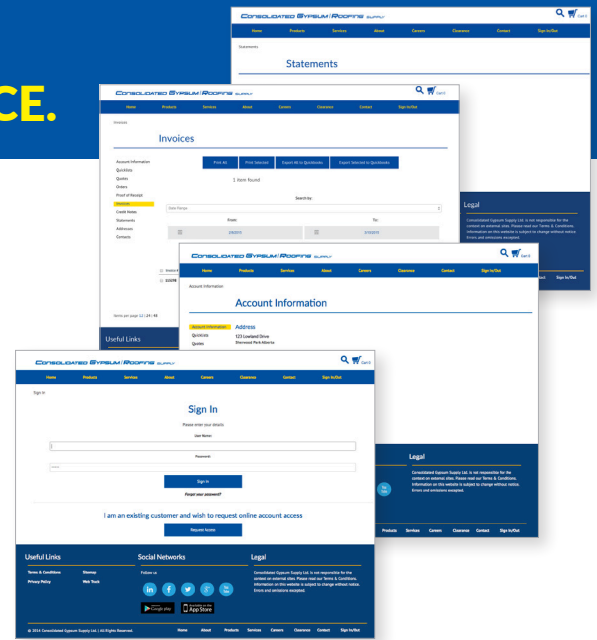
CE.

CONSOLIDATED GYPSUM | ROOFING SUPPLY

Cart 0

Home Products Services About Careers Clearance Contact Sign In/Out

Statements

Statements

Legal

Consolidated Gypsum Supply Ltd. is not responsible for the content on external sites. Please read our Terms & Conditions. Information on this website is subject to change without notice. Errors and omissions excepted.

Sign In/Out

CONSOLIDATED GYPSUM | ROOFING SUPPLY

Cart 0

Home Products Services About Careers Clearance Contact Sign In/Out

Invoices

Invoices

Account Information
Quickbits
Quotes
Orders
Proof of Receipt
Invoices
Credit Notes
Statements
Addresses
Contacts

Print All Print Selected Export All to Quickbooks Export Selected to Quickbooks

1 item found

Search by:

Date Range

From: To:

Items per page 12 | 24 | 48

Useful Links

CONSOLIDATED GYPSUM | ROOFING SUPPLY

Home Products Services About Careers Clearance Contact Sign In/Out

Account Information

Account Information

Account Information
Quickcuts
Quotes

Address

123 Lowland Drive
Sherwood Park Alberta

CONSOLIDATED GYPSUM | ROOFING SUPPLY

Cart 0

Home Products Services About Careers Clearance Contact Sign In/Out

Sign In

Sign In

Please enter your details

User Name:

Password:

Sign In

Forgot your password?

I am an existing customer and wish to request online account access

Request Access

Legal

Consolidated Gypsum Supply Ltd. is not responsible for the content on external sites. Please read our Terms & Conditions. Information on this website is subject to change without notice. Errors and omissions excepted.

Products Services Careers Clearance Contact Sign In/Out

Useful Links

Terms & Conditions Sitemap
Privacy Policy Web Track

Social Networks

Follow us

Google play App Store

Legal

Consolidated Gypsum Supply Ltd. is not responsible for the content on external sites. Please read our Terms & Conditions. Information on this website is subject to change without notice. Errors and omissions excepted.

© 2014 Consolidated Gypsum Supply Ltd. | All Rights Reserved.

Home About Products Services Careers Clearance Contact Sign In/Out